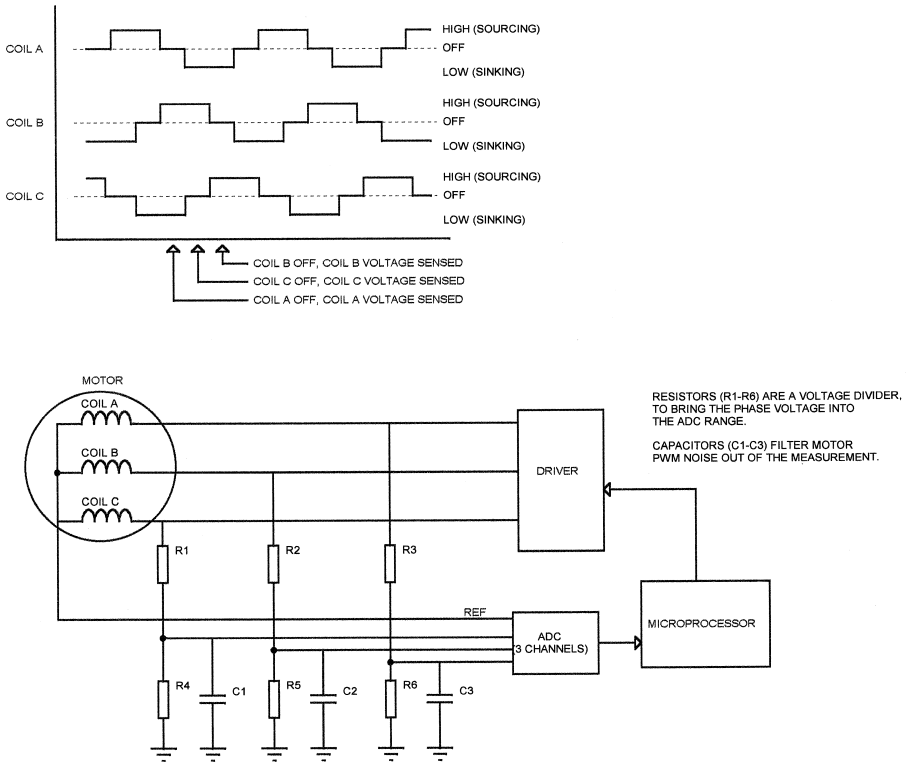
COIL A

HIGH (SOURCING)
OFF
LOW (SINKING)

COIL B

HIGH (SOURCING)
OFF
LOW (SINKING)

COIL C

HIGH (SOURCING)
OFF
LOW (SINKING)

COIL B OFF, COIL B VOLTAGE SENSED
COIL C OFF, COIL C VOLTAGE SENSED
COIL A OFF, COIL A VOLTAGE SENSED

MOTOR
COIL A
COIL B
COIL C

RESISTORS (R1-R6) ARE A VOLTAGE DIVIDER, TO BRING THE PHASE VOLTAGE INTO THE ADC RANGE.

CAPACITORS (C1-C3) FILTER MOTOR PWM NOISE OUT OF THE MEASUREMENT.

DRIVER

R1
R2
R3

REF

ADC
(3 CHANNELS)

MICROPROCESSOR

R4
C1
R5
C2
R6
C3